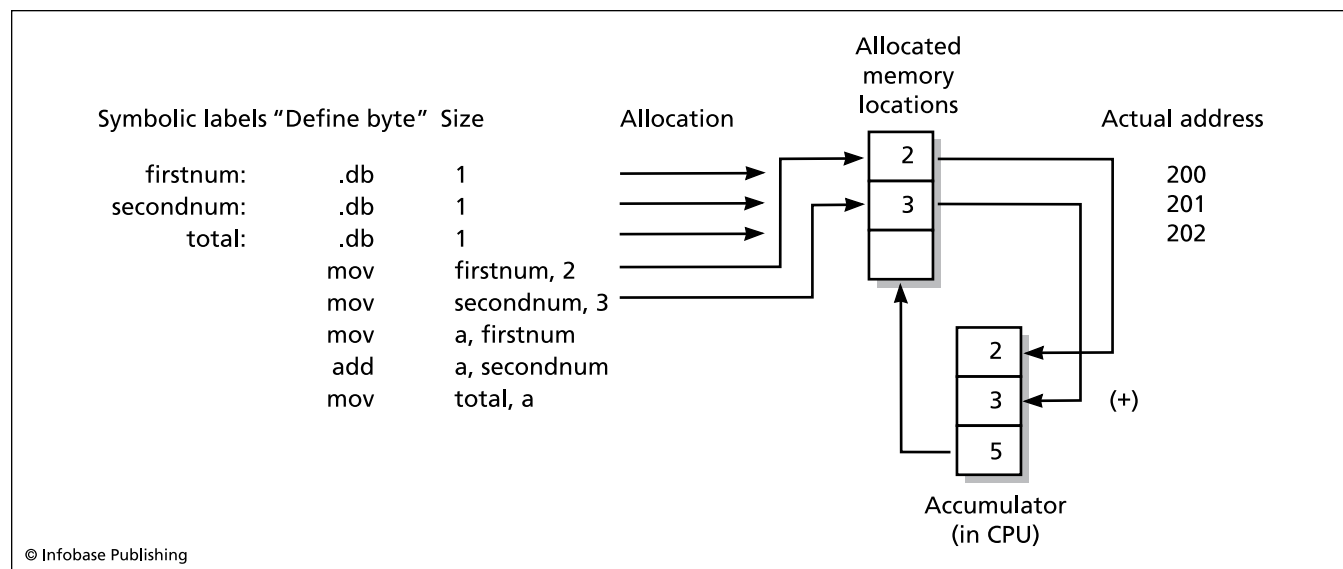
Symbolic labels "Define byte" Size

Allocation

Allocated memory locations

Actual address

| | | |
|---|---|---|
| firstnum: | .db | 1 |
| secondnum: | .db | 1 |
| total: | .db | 1 |
| | mov | firstnum, 2 |
| | mov | secondnum, 3 |
| | mov | a, firstnum |
| | add | a, secondnum |
| | mov | total, a |

2
3

200
201
202

2
3
5

(+)

Accumulator (in CPU)

© Infobase Publishing